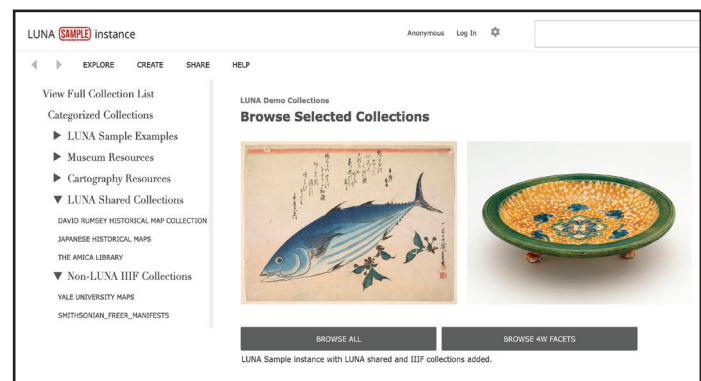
LUNA SAMPLE instance

Anonymous Log In

EXPLORE CREATE SHARE HELP

View Full Collection List
Categorized Collections
▶ LUNA Sample Examples
▶ Museum Resources
▶ Cartography Resources
▼ LUNA Shared Collections
DAVID RUMSEY HISTORICAL MAP COLLECTION
JAPANESE HISTORICAL MAPS
THE AMICA LIBRARY
▼ Non-LUNA IIIF Collections
YALE UNIVERSITY MAPS
SMITHSONIAN_FREER_MANIFESTS

LUNA Demo Collections
Browse Selected Collections

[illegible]

BROWSE ALL
BROWSE 4W FACETS

LUNA Sample instance with LUNA shared and IIIF collections added.